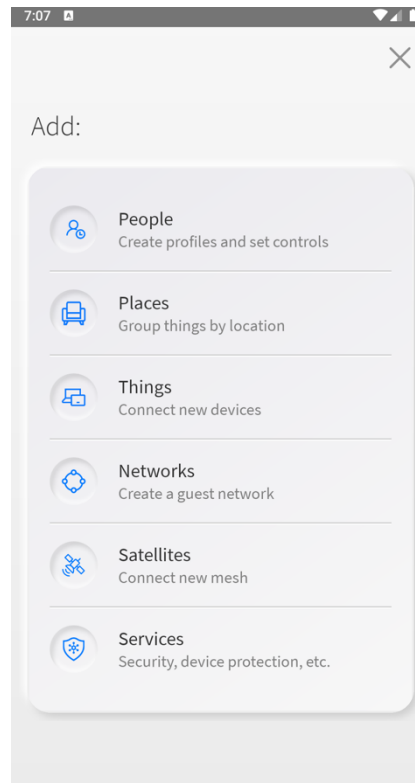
7:07

Add:

People
Create profiles and set controls

Places
Group things by location

Things
Connect new devices

Networks
Create a guest network

Satellites
Connect new mesh

Services
Security, device protection, etc.